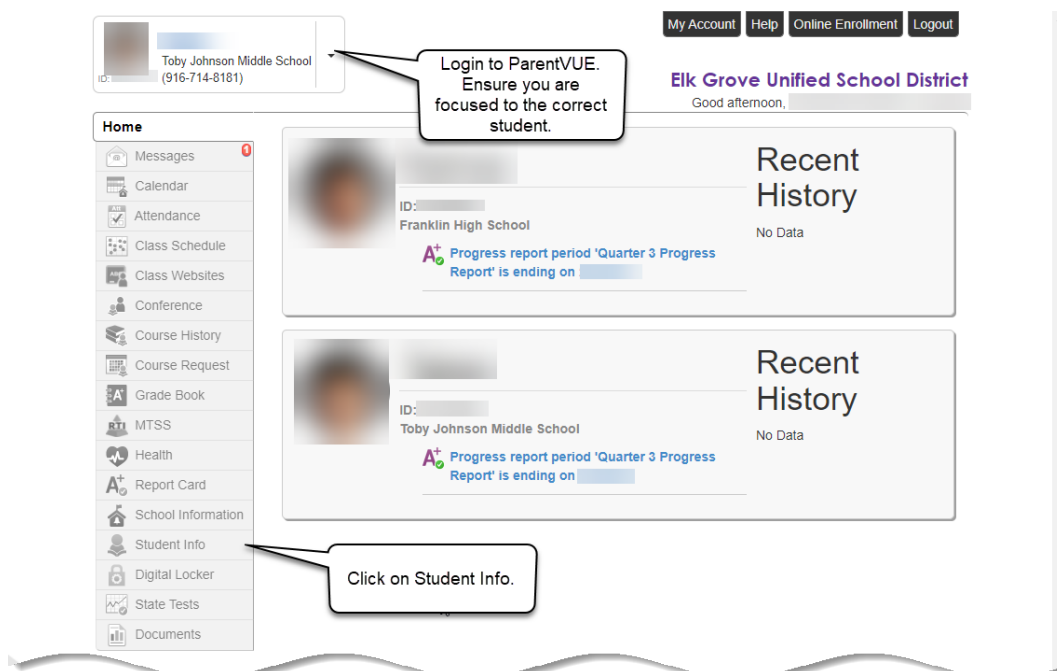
ID:
Toby Johnson Middle School
(916-714-8181)

Login to ParentVUE. Ensure you are focused to the correct student.

My Account | Help | Online Enrollment | Logout

Elk Grove Unified School District
Good afternoon,

Home
Messages 1
Calendar
Attendance
Class Schedule
Class Websites
Conference
Course History
Course Request
Grade Book
MTSS
Health
Report Card
School Information
Student Info
Digital Locker
State Tests
Documents

ID:
Franklin High School
Progress report period 'Quarter 3 Progress Report' is ending on

Recent History
No Data

ID:
Toby Johnson Middle School
Progress report period 'Quarter 3 Progress Report' is ending on

Recent History
No Data

Click on Student Info.